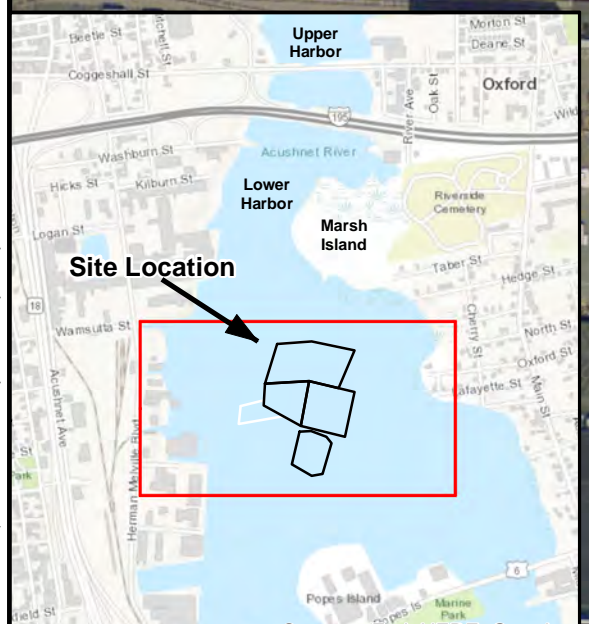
Beetle St
Upper Harbor
Morton St
Deane St
Coggeshall St
Oxford
195
River Ave
Oak St
Wid
Washburn St
Acushnet River
Hicks St
Kilburn St
Lower Harbor
Riverside Cemetery
Logan St
Marsh Island
Site Location
Taber St
Hedge St
18
Wamsutta St
North St
Oxford St
Lafayette St
Cherry St
Main St
Acushnet Ave
Herman Melville Blvd
Park
6
Popes Island
Popes Is
Marine Park
field St